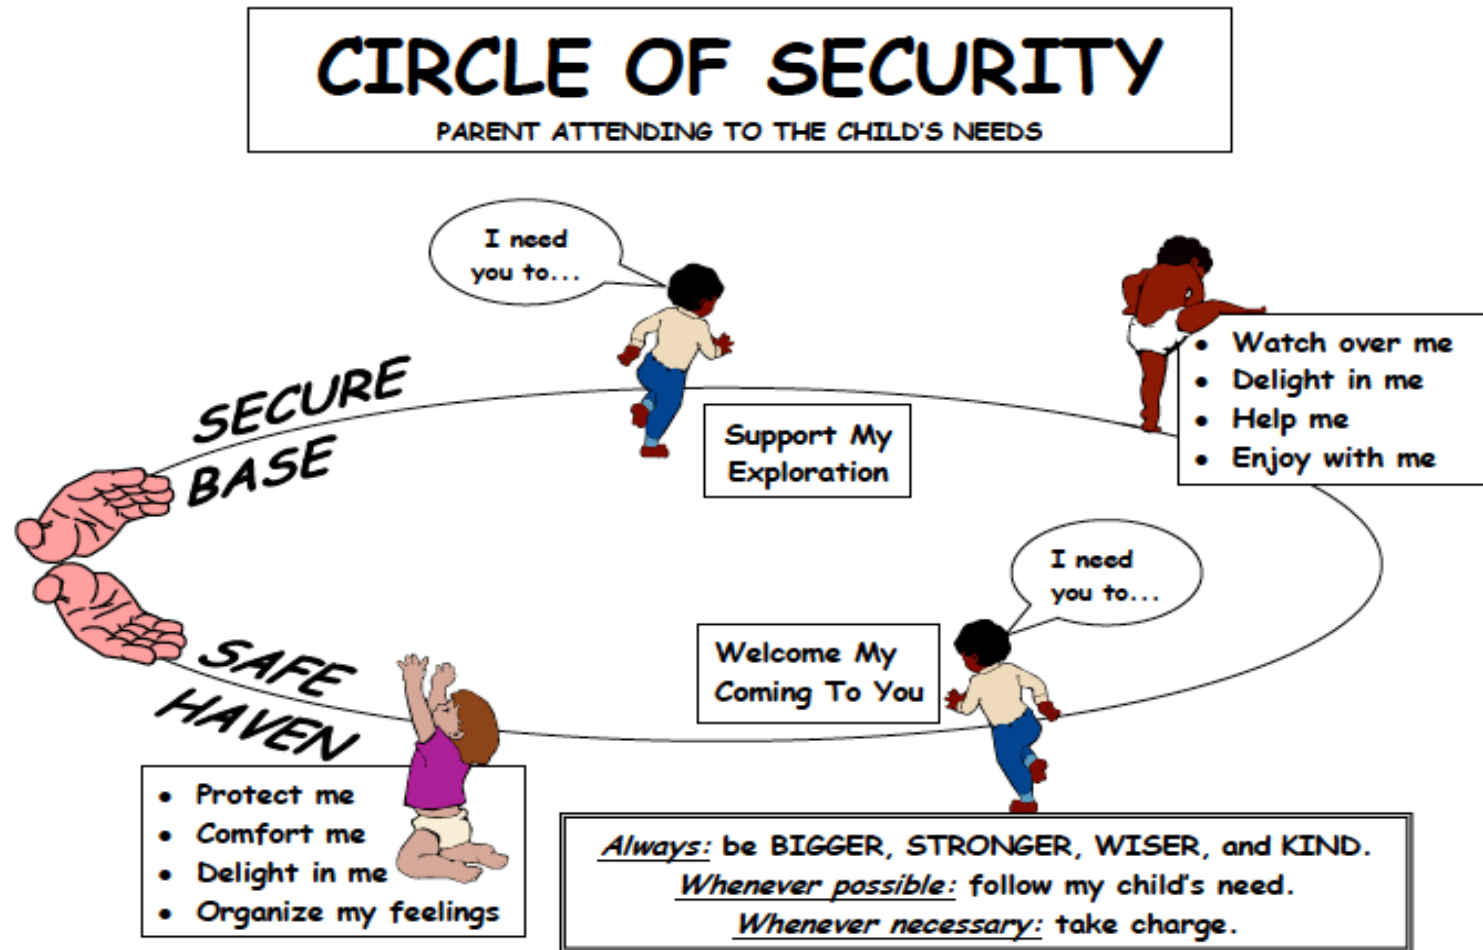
CIRCLE OF SECURITY

PARENT ATTENDING TO THE CHILD'S NEEDS

I need you to...

SECURE BASE

Support My Exploration

- Watch over me
- Delight in me
- Help me
- Enjoy with me

I need you to...

Welcome My Coming To You

SAFE HAVEN

- Protect me
- Comfort me
- Delight in me
- Organize my feelings

Always: be BIGGER, STRONGER, WISER, and KIND.
Whenever possible: follow my child's need.
Whenever necessary: take charge.